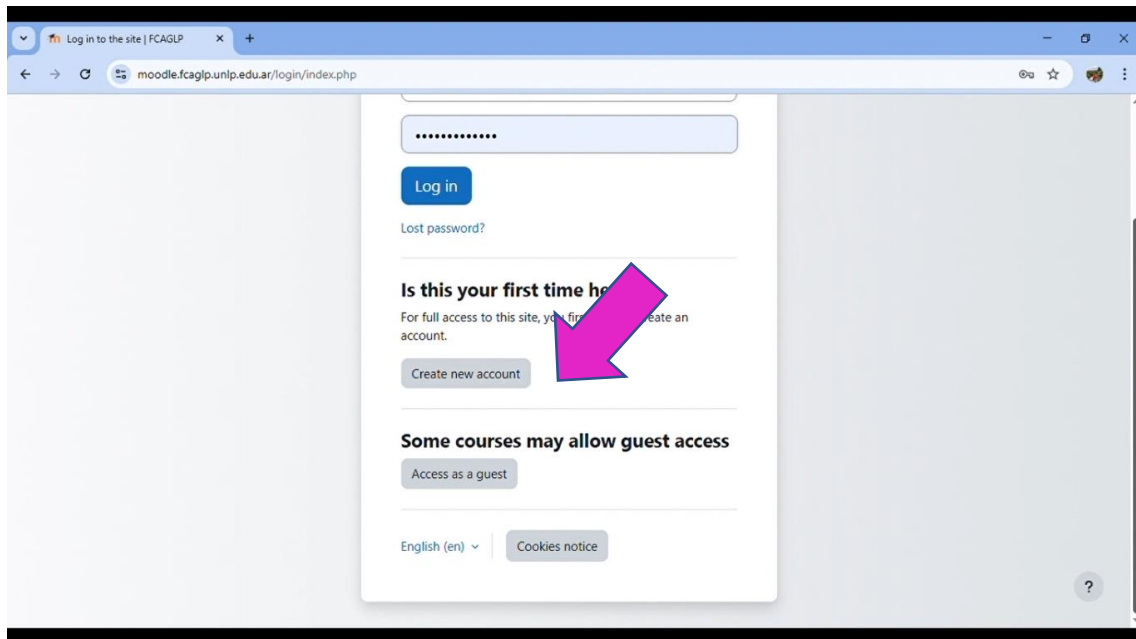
Log in to the site | FCAGLP
moodle.fcaglp.unlp.edu.ar/login/index.php

•••••••••••••

Log in

Lost password?

Is this your first time he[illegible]

For full access to this site, yo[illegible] fir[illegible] eate an account.

Create new account

Some courses may allow guest access

Access as a guest

English (en)

Cookies notice

?